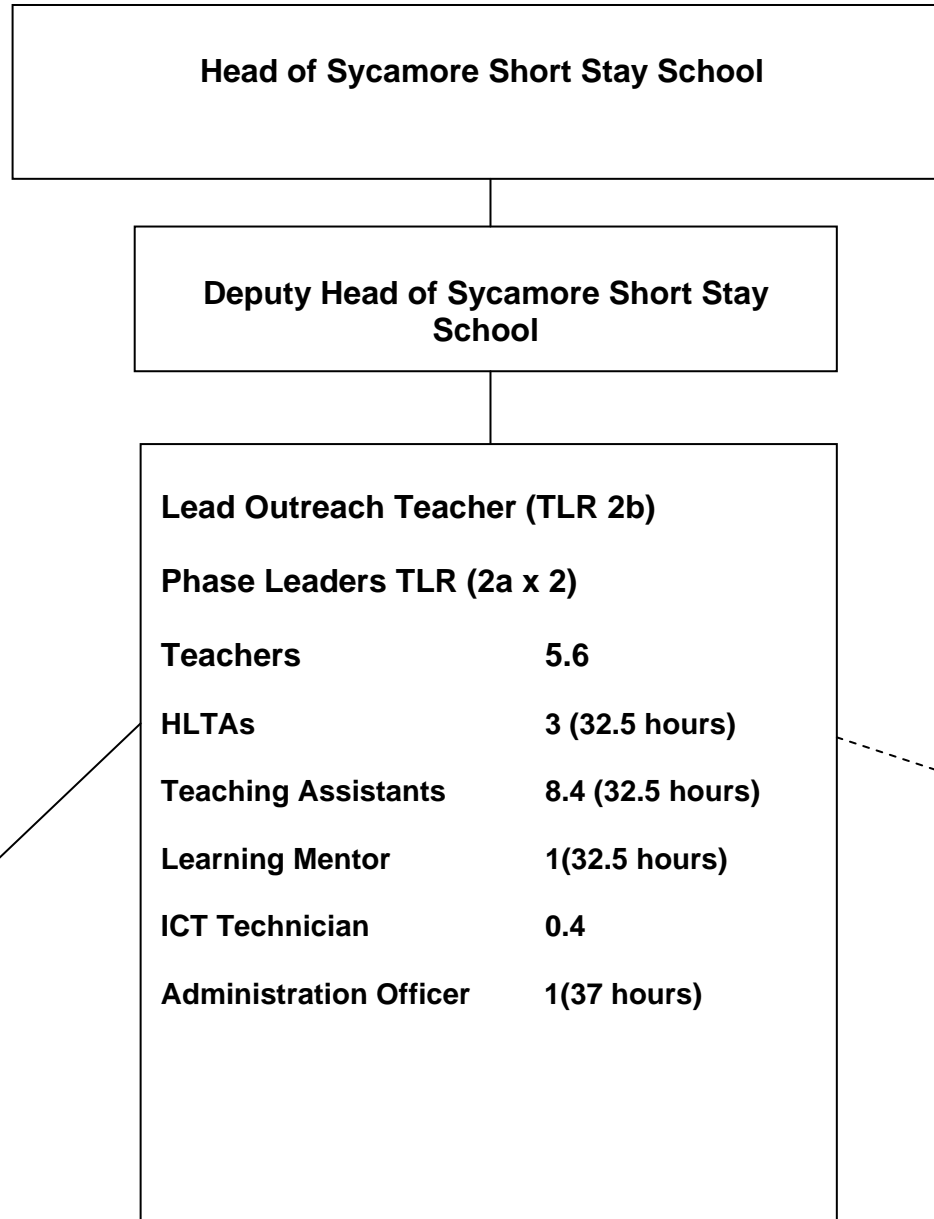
Head of Sycamore Short Stay School

Deputy Head of Sycamore Short Stay School

Lead Outreach Teacher (TLR 2b)

Phase Leaders TLR (2a x 2)

| | |
|---|---|
| Teachers | 5.6 |
| HLTAs | 3 (32.5 hours) |
| Teaching Assistants | 8.4 (32.5 hours) |
| Learning Mentor | 1(32.5 hours) |
| ICT Technician | 0.4 |
| Administration Officer | 1(37 hours) |